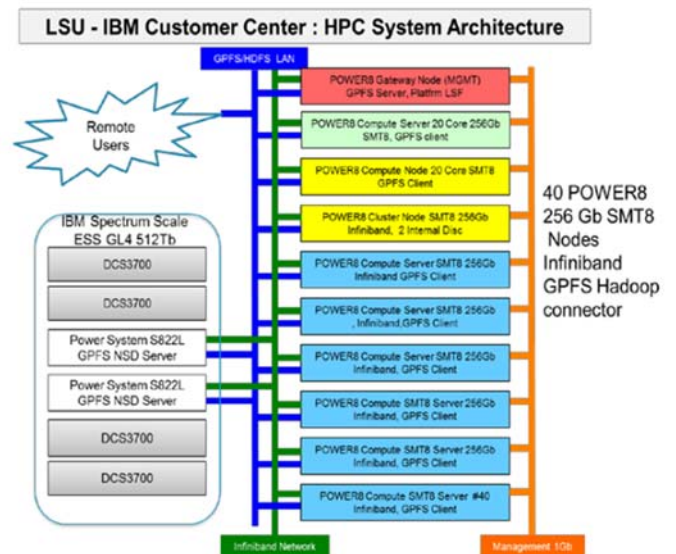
LSU - IBM Customer Center : HPC System Architecture

GPFS/HDFS LAN

Remote Users

POWER8 Gateway Node (MGMT) GPFS Server, Platform LSF

POWER8 Compute Server 20 Core 256Gb SMT8, GPFS client

POWER8 Compute Node 20 Core SMT8 GPFS Client

POWER8 Cluster Node SMT8 256Gb Infiniband, 2 Internal Disc

POWER8 Compute Server SMT8 256Gb Infiniband GPFS Client

POWER8 Compute Server SMT8 256Gb , Infiniband,GPFS Client

POWER8 Compute Server SMT8 256Gb Infiniband, GPFS Client

POWER8 Compute SMT8 Server 256Gb Infiniband, GPFS Client

POWER8 Compute SMT8 Server 256Gb Infiniband, GPFS Client

POWER8 Compute SMT8 Server #40 Infiniband, GPFS Client

40 POWER8 256 Gb SMT8 Nodes Infiniband GPFS Hadoop connector

IBM Spectrum Scale ESS GL4 512Tb

DCS3700

DCS3700

Power System S822L GPFS NSD Server

Power System S822L GPFS NSD Server

DCS3700

DCS3700

Infiniband Network

Management 1Gb